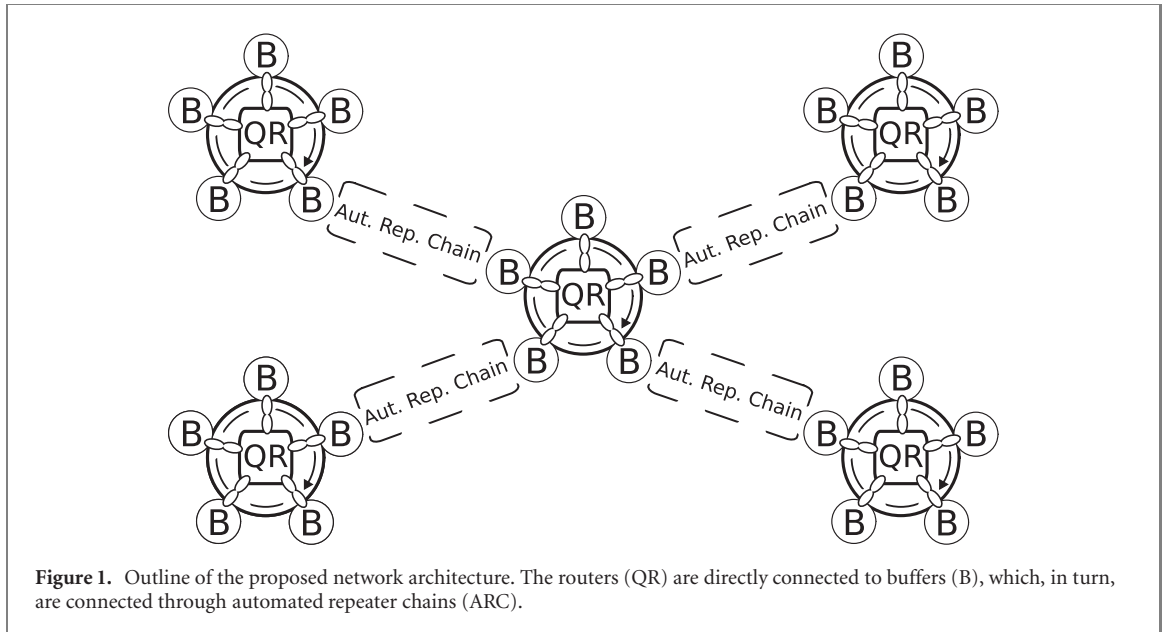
B
B QR B
B B

B
B QR B
B B

Aut. Rep. Chain

Aut. Rep. Chain

B
B QR B
B B

Aut. Rep. Chain

Aut. Rep. Chain

B
B QR B
B B

B
B QR B
B B

**Figure 1.** Outline of the proposed network architecture. The routers (QR) are directly connected to buffers (B), which, in turn, are connected through automated repeater chains (ARC).